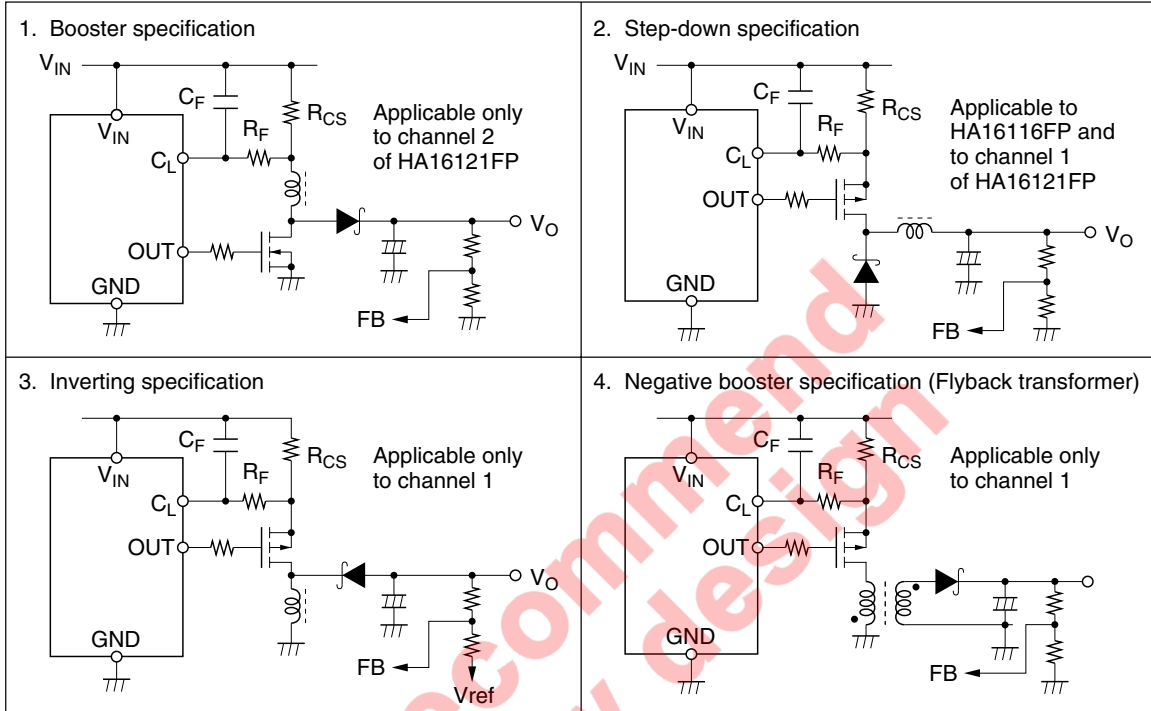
1. Booster specification

$V_{IN}$
$C_F$
$R_{CS}$
$V_{IN}$
$R_F$
$C_L$
OUT
GND
$V_O$
FB

Applicable only to channel 2 of HA16121FP

2. Step-down specification

$V_{IN}$
$C_F$
$R_{CS}$
$V_{IN}$
$R_F$
$C_L$
OUT
GND
$V_O$
FB

Applicable to HA16116FP and to channel 1 of HA16121FP

3. Inverting specification

$C_F$
$R_{CS}$
$V_{IN}$
$R_F$
$C_L$
OUT
GND
$V_O$
FB
Vref

Applicable only to channel 1

4. Negative booster specification (Flyback transformer)

$C_F$
$R_{CS}$
$V_{IN}$
$R_F$
$C_L$
OUT
GND
FB

Applicable only to channel 1

recommend
design